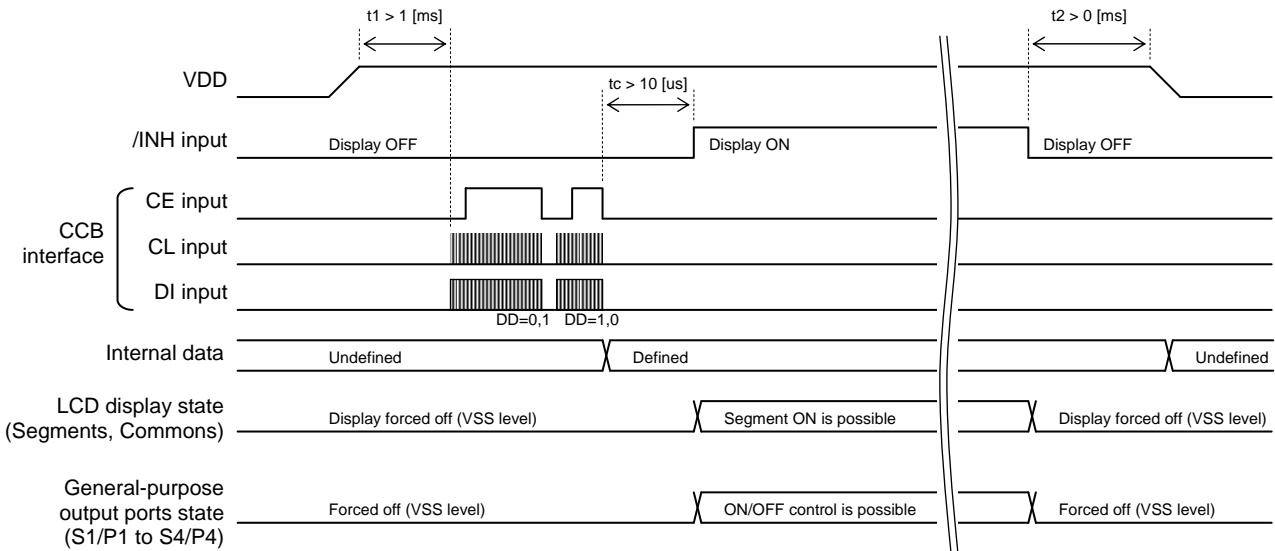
t1 > 1 [ms]

t2 > 0 [ms]

VDD

tc > 10 [us]

/INH input

Display OFF

Display ON

Display OFF

CCB interface

CE input

CL input

DI input

DD=0,1 DD=1,0

Internal data

Undefined

Defined

Undefined

LCD display state (Segments, Commons)

Display forced off (VSS level)

Segment ON is possible

Display forced off (VSS level)

General-purpose output ports state (S1/P1 to S4/P4)

Forced off (VSS level)

ON/OFF control is possible

Forced off (VSS level)